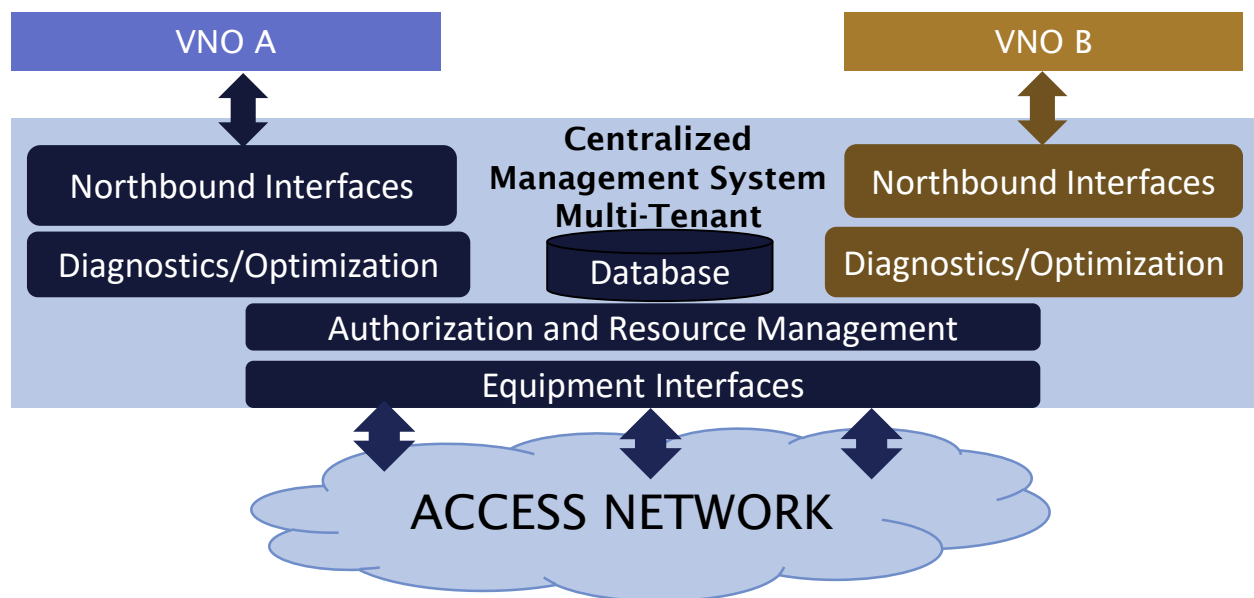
VNO A

VNO B

Centralized Management System Multi-Tenant

Northbound Interfaces

Diagnostics/Optimization

Database

Northbound Interfaces

Diagnostics/Optimization

Authorization and Resource Management

Equipment Interfaces

ACCESS NETWORK